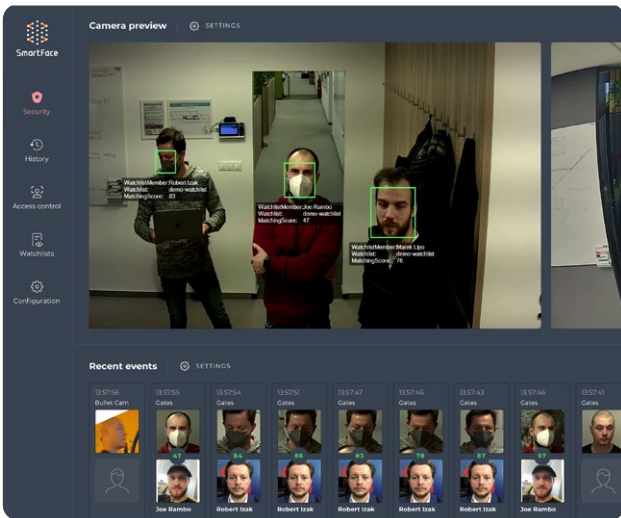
SmartFace

Security

History

Access control

Watchlists

Configuration

Camera preview SETTINGS

WatchlistMember:Robert Izak
Watchlist: demo-watchlist
MatchingScore: 83

WatchlistMember:Joe Rambo
Watchlist: demo-watchlist
MatchingScore: 47

WatchlistMember:Marek Lipo
Watchlist: demo-watchlist
MatchingScore: 76

Recent events SETTINGS

13:57:56
Bullet Cam

13:57:55
Gates
47
Joe Rambo

13:57:54
Gates
84
Robert Izak

13:57:51
Gates
86
Robert Izak

13:57:47
Gates
83
Robert Izak

13:57:46
Gates
78
Robert Izak

13:57:43
Gates
87
Robert Izak

13:57:46
Gates
57
Joe Rambo

13:57:41
Gates